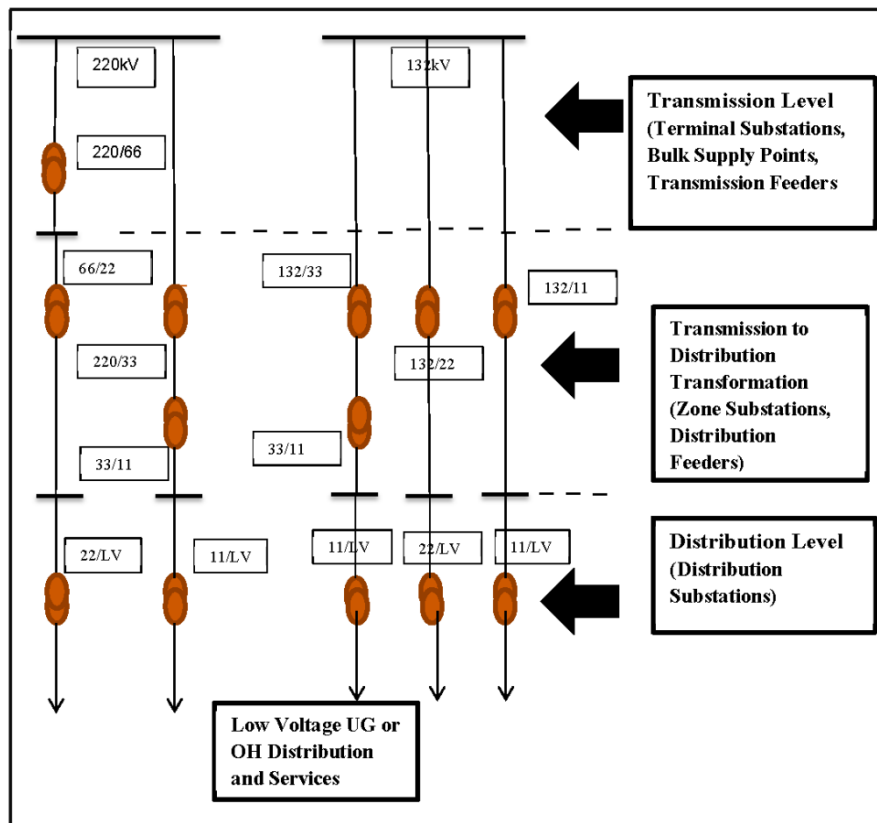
220kV

132kV

Transmission Level (Terminal Substations, Bulk Supply Points, Transmission Feeders

220/66

66/22

132/33

132/11

Transmission to Distribution Transformation (Zone Substations, Distribution Feeders)

220/33

132/22

33/11

33/11

22/LV

11/LV

11/LV

22/LV

11/LV

Distribution Level (Distribution Substations)

Low Voltage UG or OH Distribution and Services